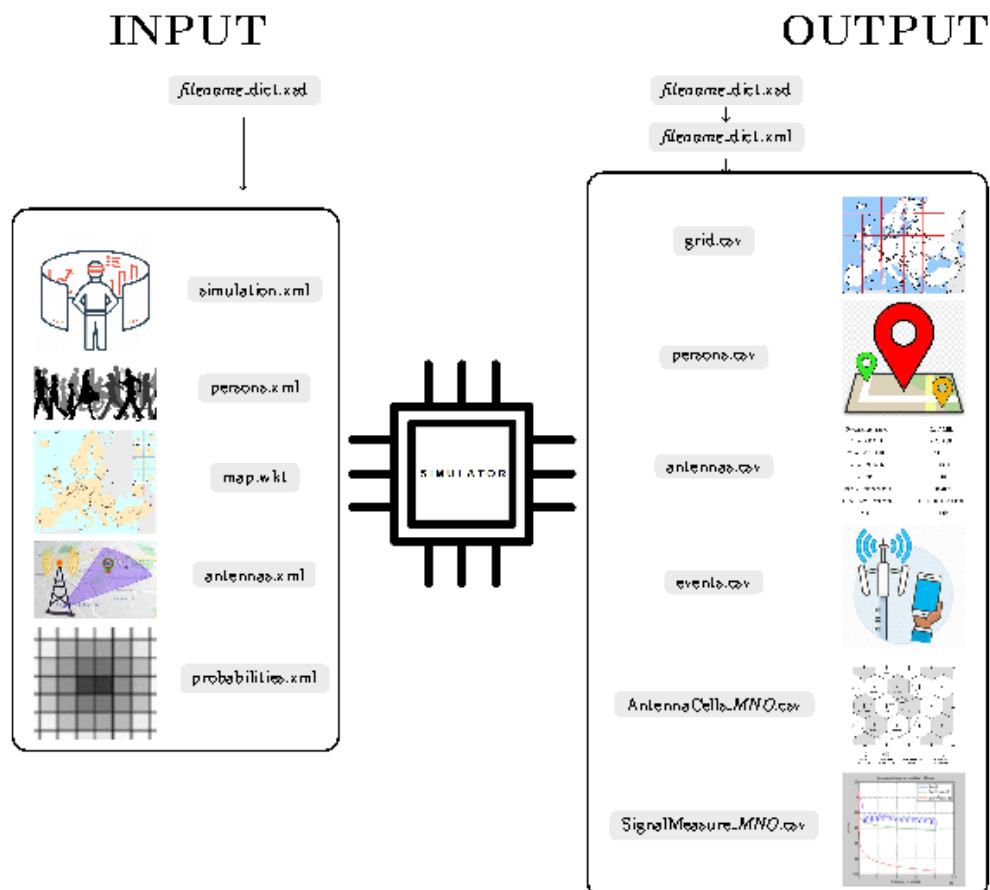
INPUT

OUTPUT

filename_dict.xsd

simulation.xml

persons.xml

map.wkt

antennas.xml

probabilities.xml

SIMULATOR

filename_dict.xsd

filename_dict.xml

grid.csv

persons.csv

antennas.csv

events.csv

AntennaCells_MNO.csv

SignalMeasure_MNO.csv